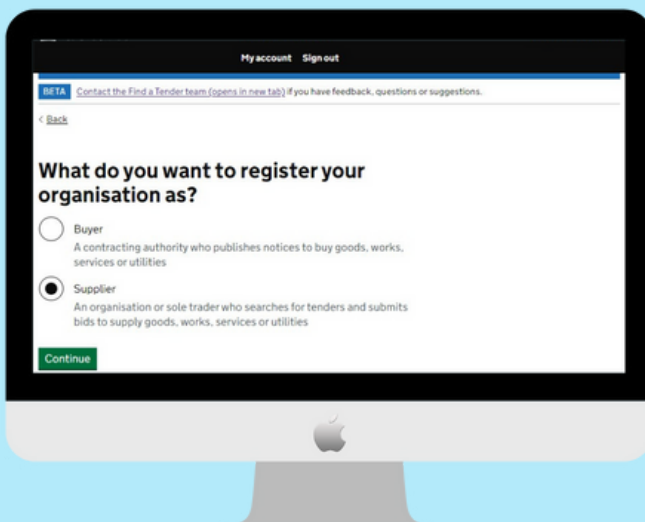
My account Sign out

BETA Contact the Find a Tender team (opens in new tab) if you have feedback, questions or suggestions.

< Back

What do you want to register your organisation as?

Buyer
A contracting authority who publishes notices to buy goods, works, services or utilities

Supplier
An organisation or sole trader who searches for tenders and submits bids to supply goods, works, services or utilities

Continue